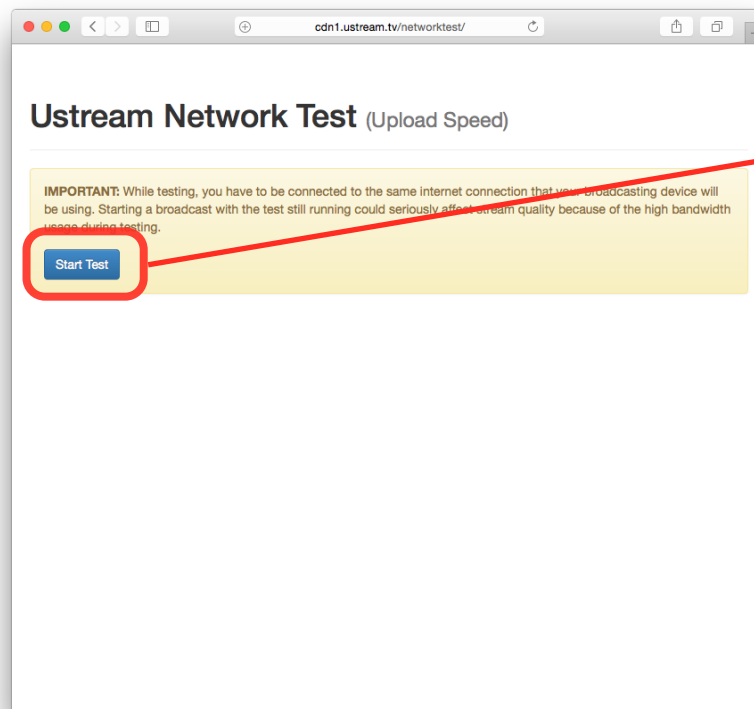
cdn1.ustream.tv/networktest/

Ustream Network Test (Upload Speed)

IMPORTANT: While testing, you have to be connected to the same internet connection that your broadcasting device will be using. Starting a broadcast with the test still running could seriously affect stream quality because of the high bandwidth usage during testing.

Start Test